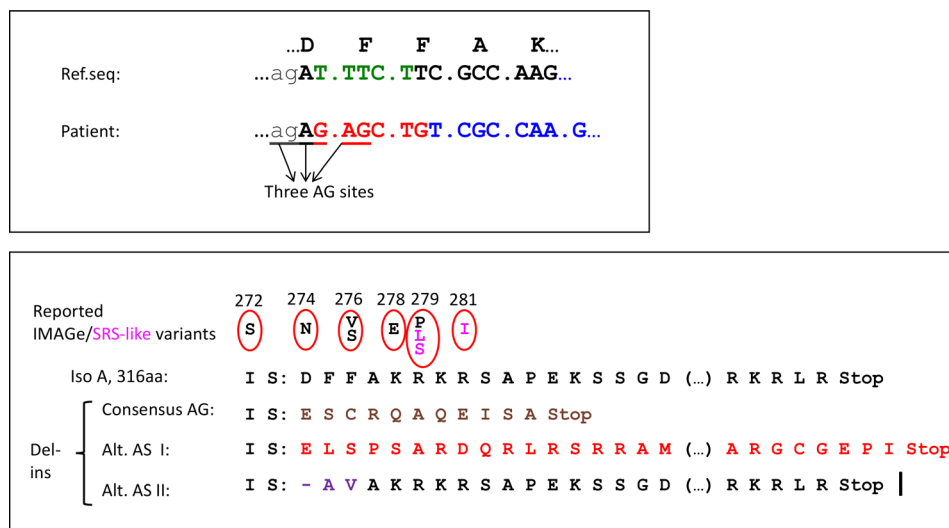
...D F F A K...

Ref.seq: ...agAT.TTC.TTC.GCC.AAG...

Patient: ...agAG.AGC.TGT.CGC.CAA.G...

Three AG sites

Reported IMAGe/SRS-like variants

272 274 276 278 279 281

S N V S E P L S I

Iso A, 316aa: I S: D F F A K R K R S A P E K S S G D (...) R K R L R Stop

Consensus AG: I S: E S C R Q A Q E I S A Stop

Del-ins

Alt. AS I: I S: E L S P S A R D Q R L R S R R A M (...) A R G C G E P I Stop

Alt. AS II: I S: - A V A K R K R S A P E K S S G D (...) R K R L R Stop